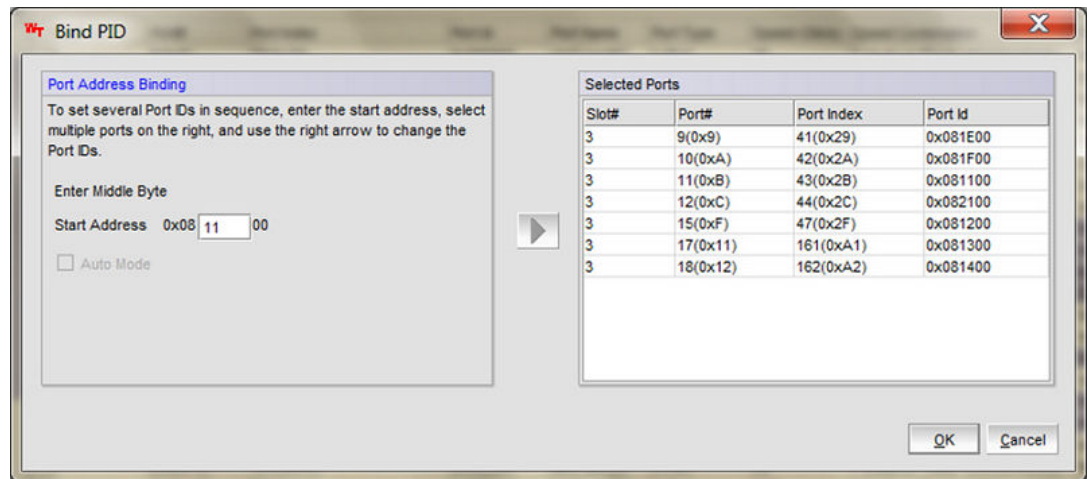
Bind PID

Port Address Binding

To set several Port IDs in sequence, enter the start address, select multiple ports on the right, and use the right arrow to change the Port IDs.

Enter Middle Byte

Start Address 0x08 11 00

Auto Mode

Selected Ports

| Slot# | Port# | Port Index | Port Id |
|---|---|---|---|
| 3 | 9(0x9) | 41(0x29) | 0x081E00 |
| 3 | 10(0xA) | 42(0x2A) | 0x081F00 |
| 3 | 11(0xB) | 43(0x2B) | 0x081100 |
| 3 | 12(0xC) | 44(0x2C) | 0x082100 |
| 3 | 15(0xF) | 47(0x2F) | 0x081200 |
| 3 | 17(0x11) | 161(0xA1) | 0x081300 |
| 3 | 18(0x12) | 162(0xA2) | 0x081400 |

OK Cancel